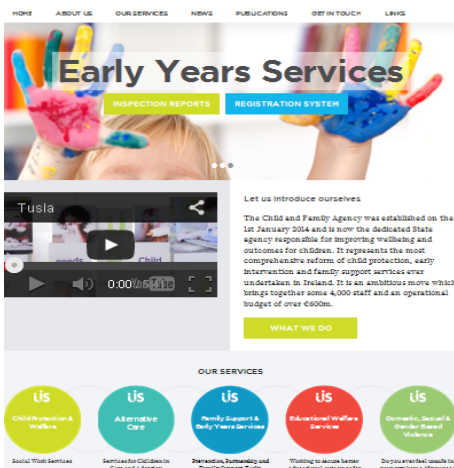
HOME ABOUT US OUR SERVICES NEWS PUBLICATIONS GET IN TOUCH LINKS

Early Years Services

INSPECTION REPORTS REGISTRATION SYSTEM

Tusla

0:00 / 3:10

Let us introduce ourselves

The Child and Family Agency was established on the 1st January 2014 and is now the dedicated State agency responsible for improving wellbeing and outcomes for children. It represents the most comprehensive reform of child protection, early intervention and family support services ever undertaken in Ireland. It is an ambitious move which brings together some 4,000 staff and an operational budget of over €600m.

WHAT WE DO

OUR SERVICES

Child Protection & Welfare

Alternative Care

Family Support & Early Years Services

Educational Welfare Services

Domestic, Sexual & Gender Based Violence

Social Work Services

Services for Children in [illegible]

Prevention, Partnership and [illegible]

Working to secure better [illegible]

Do you ever feel unsafe in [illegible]